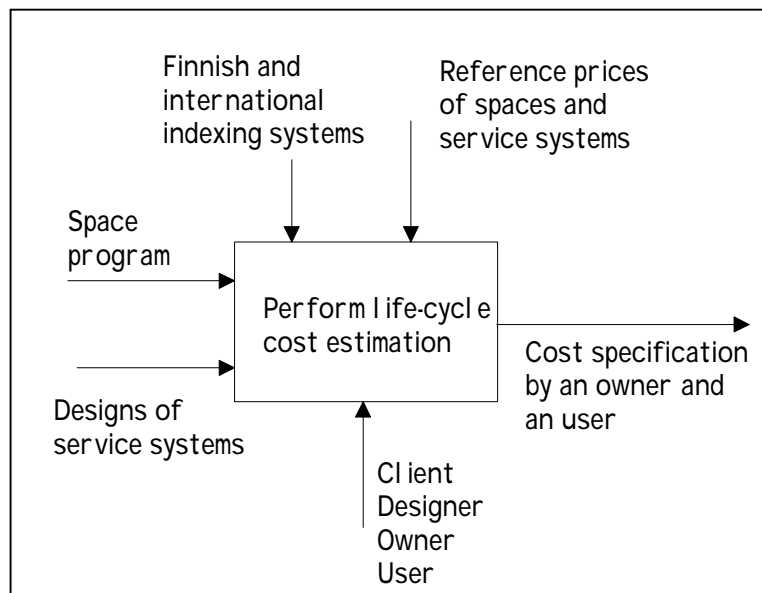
Finnish and international indexing systems

Reference prices of spaces and service systems

Space program

Perform life-cycle cost estimation

Cost specification by an owner and an user

Designs of service systems

Client
Designer
Owner
User